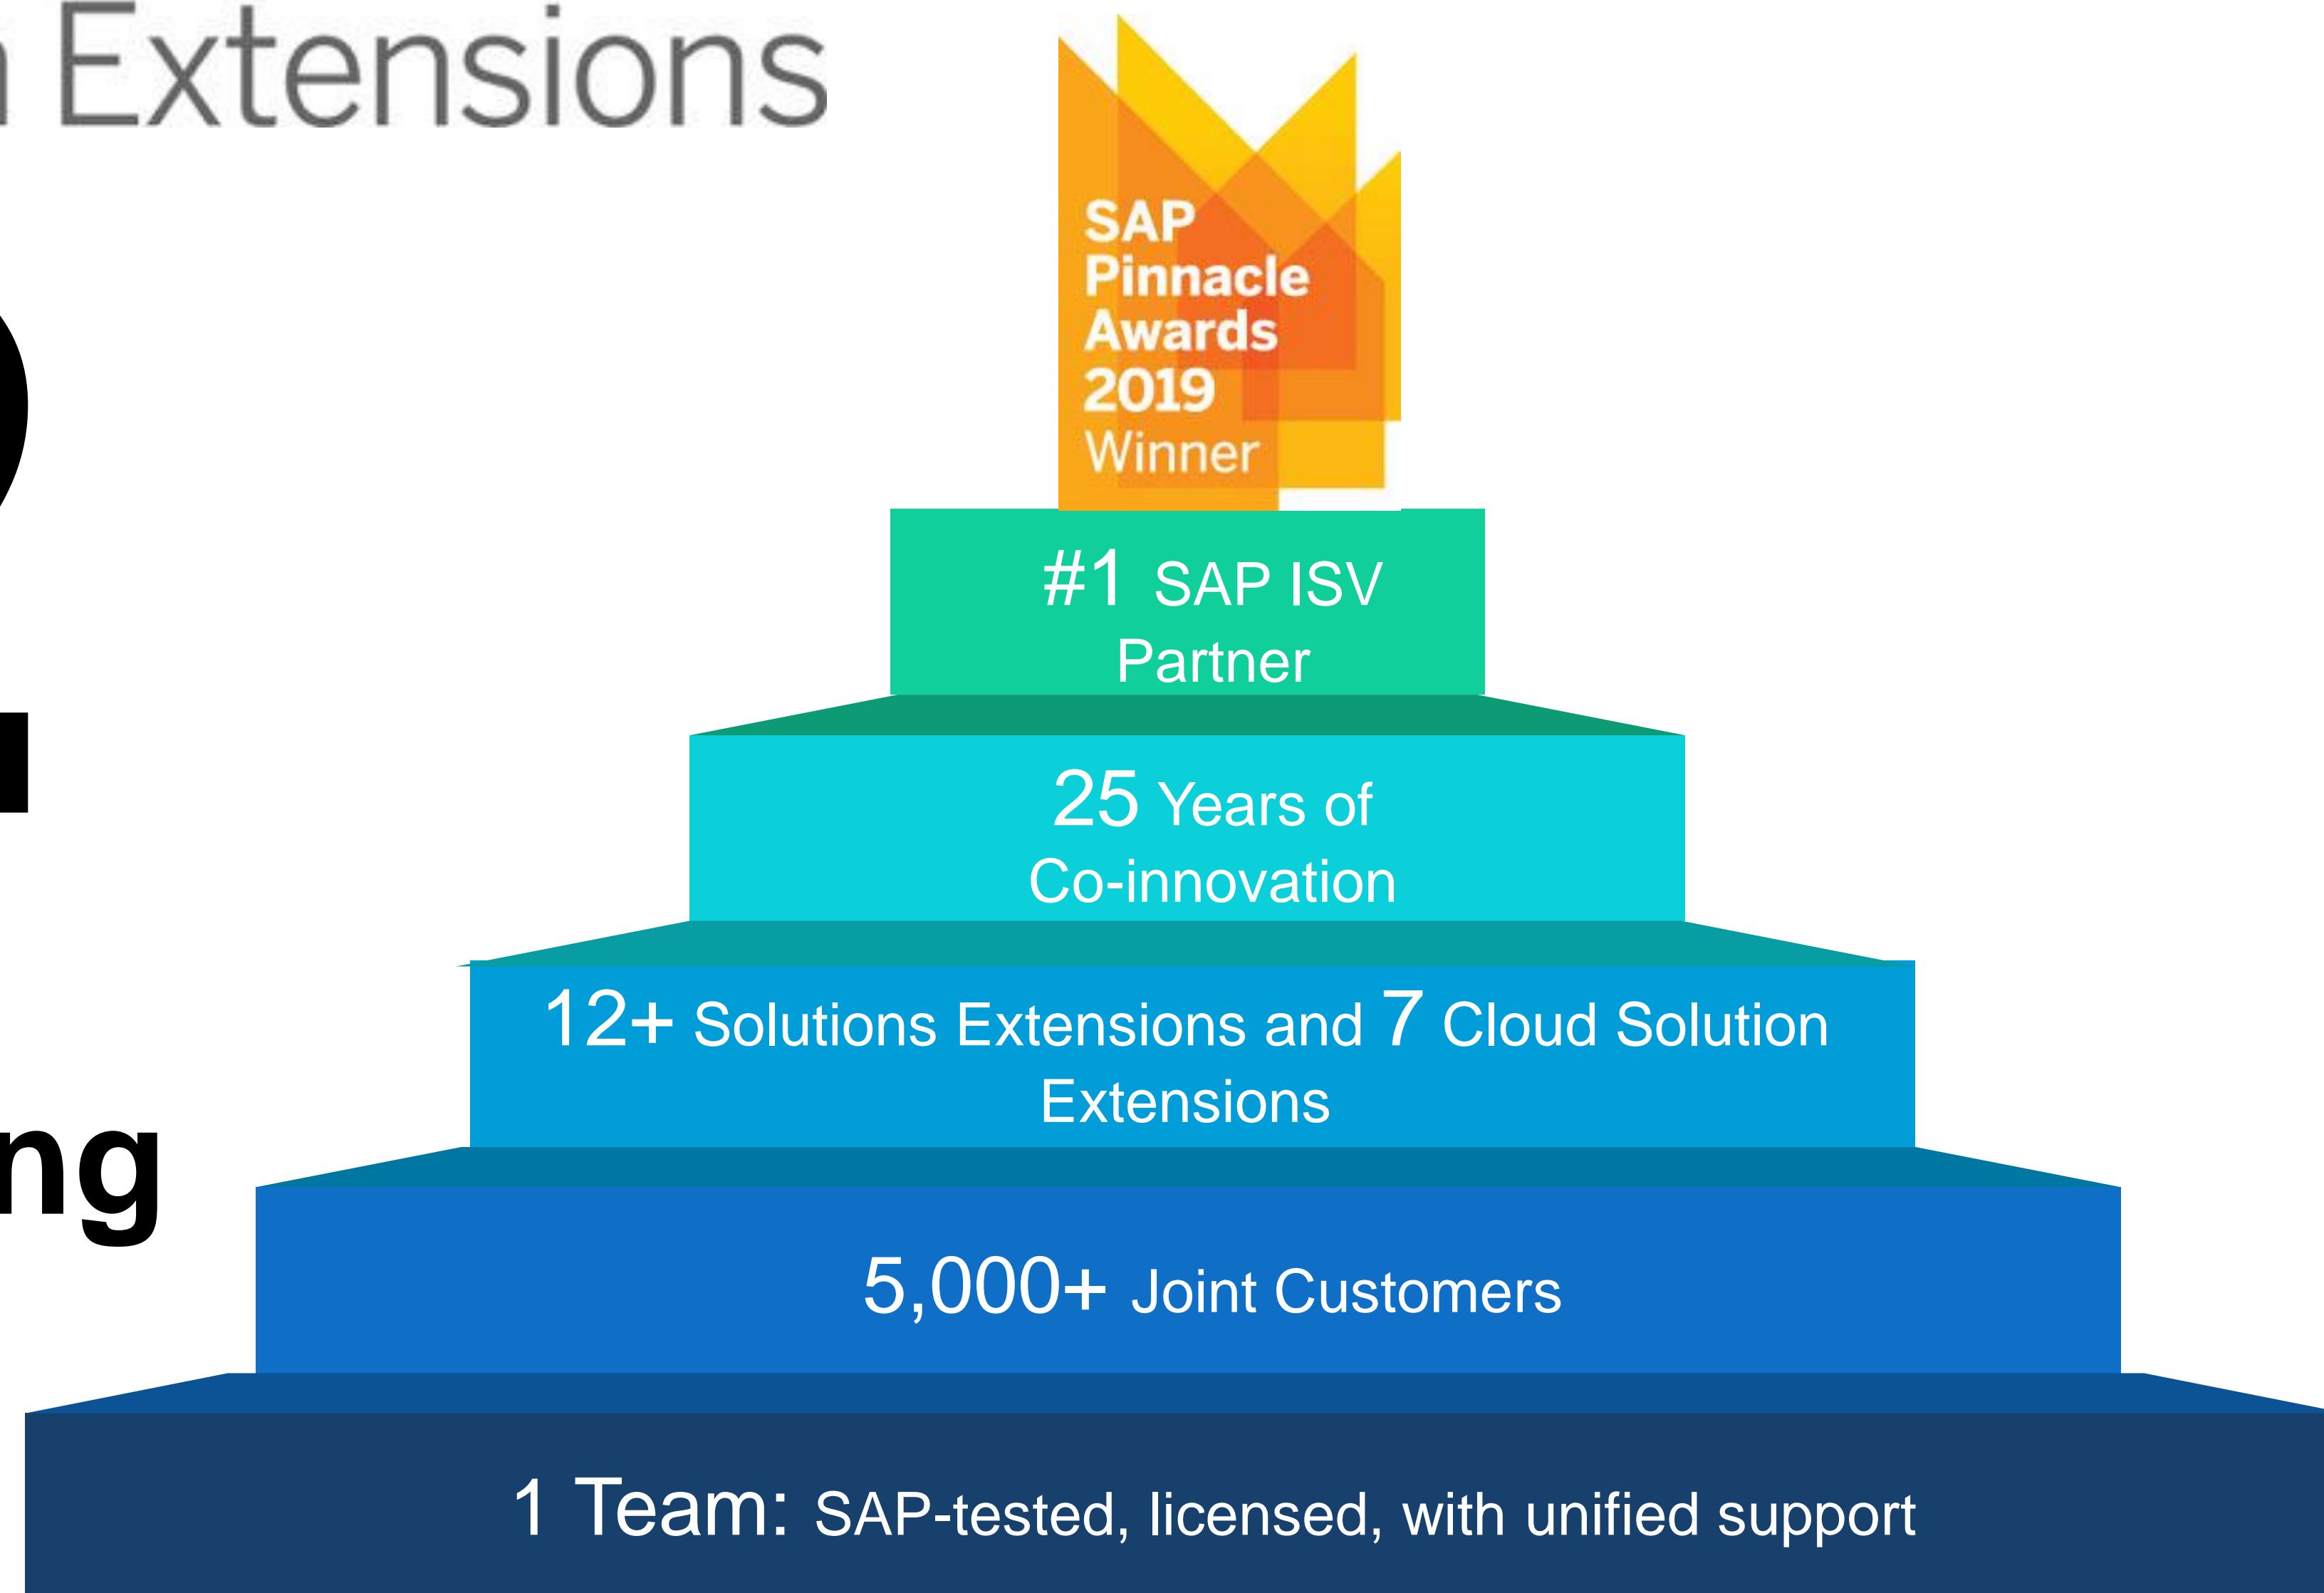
Extensions

ng

SAP
Pinnacle
Awards
2019
Winner

#1 SAP ISV Partner

25 Years of Co-innovation

12+ Solutions Extensions and 7 Cloud Solution Extensions

5,000+ Joint Customers

1 Team: SAP-tested, licensed, with unified support